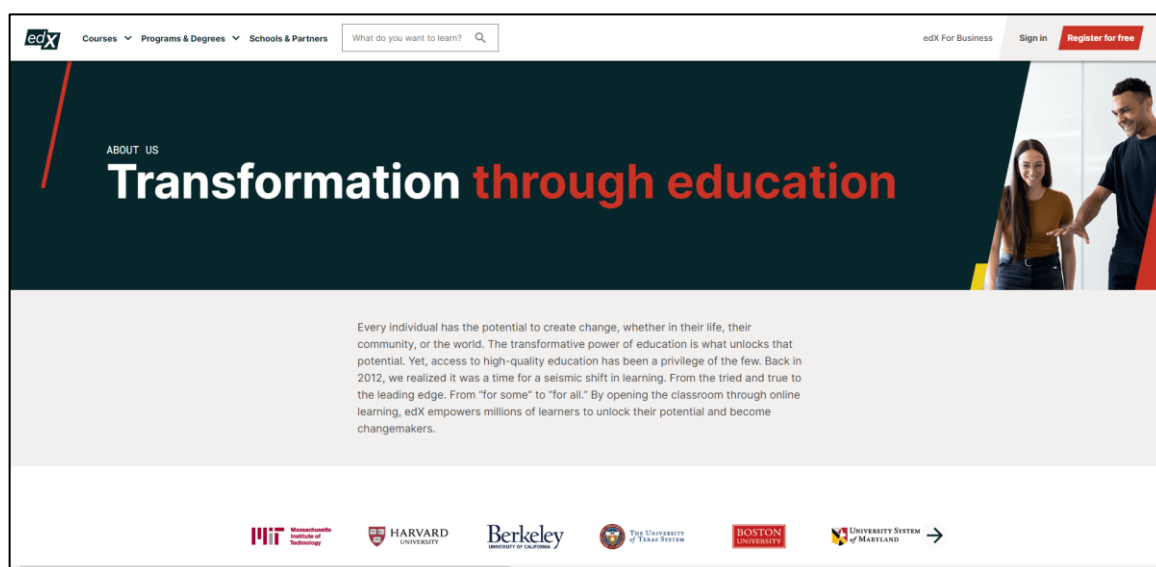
edX Courses Programs & Degrees Schools & Partners What do you want to learn? edX For Business Sign in Register for free

ABOUT US

Transformation through education

Every individual has the potential to create change, whether in their life, their community, or the world. The transformative power of education is what unlocks that potential. Yet, access to high-quality education has been a privilege of the few. Back in 2012, we realized it was a time for a seismic shift in learning. From the tried and true to the leading edge. From "for some" to "for all." By opening the classroom through online learning, edX empowers millions of learners to unlock their potential and become changemakers.

MIT Massachusetts Institute of Technology HARVARD UNIVERSITY Berkeley UNIVERSITY OF CALIFORNIA THE UNIVERSITY of TEXAS SYSTEM BOSTON UNIVERSITY UNIVERSITY SYSTEM of MARYLAND